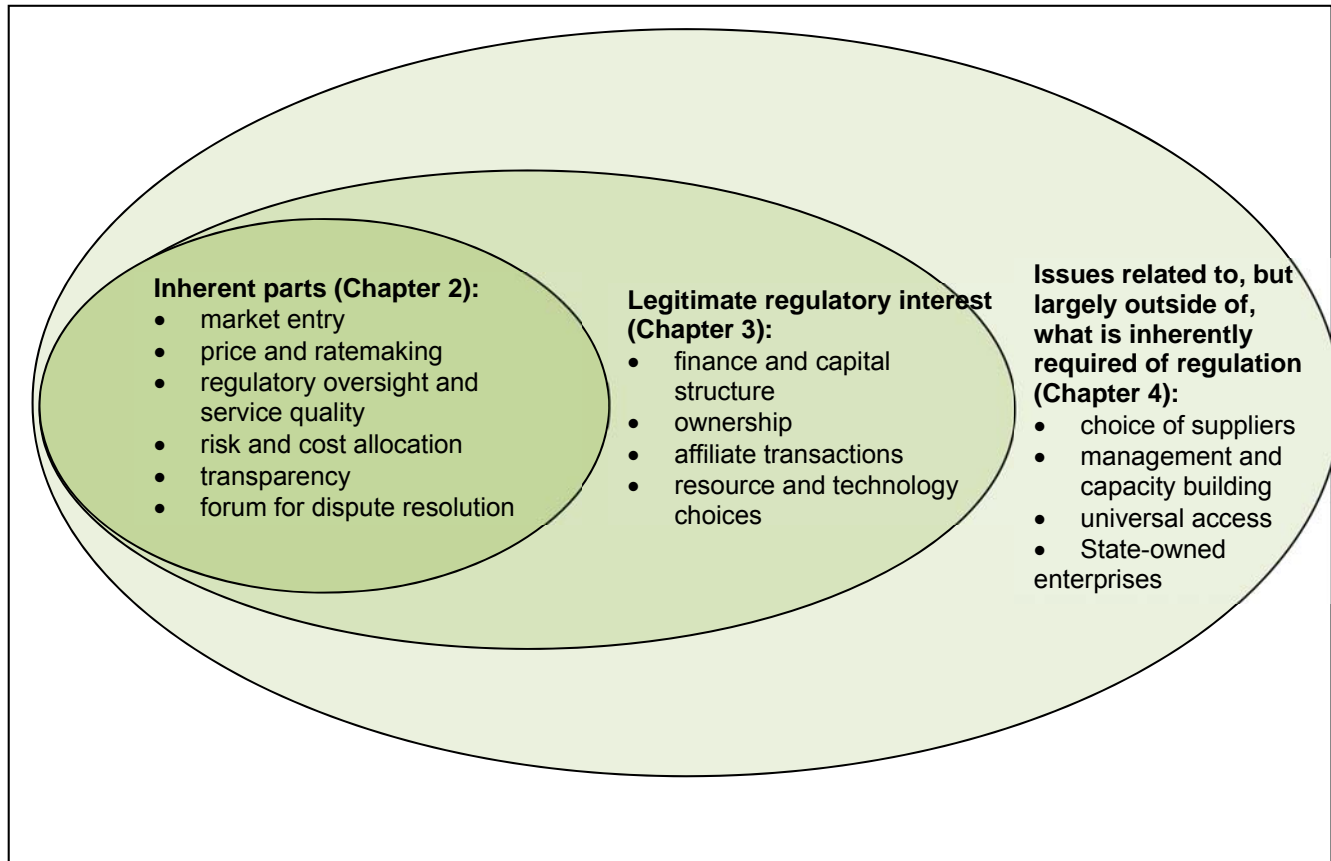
**Inherent parts (Chapter 2):**
- market entry
- price and ratemaking
- regulatory oversight and service quality
- risk and cost allocation
- transparency
- forum for dispute resolution

**Legitimate regulatory interest (Chapter 3):**
- finance and capital structure
- ownership
- affiliate transactions
- resource and technology choices

**Issues related to, but largely outside of, what is inherently required of regulation (Chapter 4):**
- choice of suppliers
- management and capacity building
- universal access
- State-owned enterprises